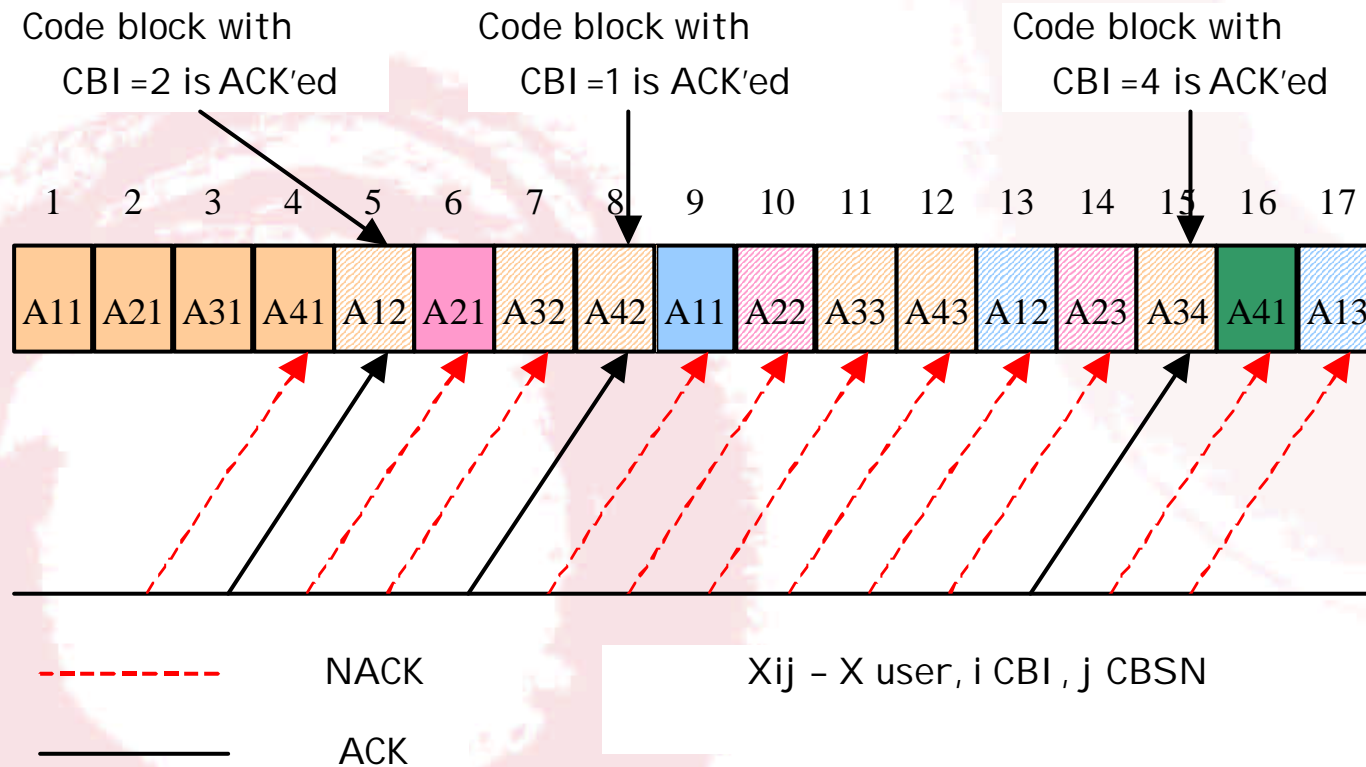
Code block with CBI =2 is ACK′ed

Code block with CBI =1 is ACK′ed

Code block with CBI =4 is ACK′ed

| 1 | 2 | 3 | 4 | 5 | 6 | 7 | 8 | 9 | 10 | 11 | 12 | 13 | 14 | 15 | 16 | 17 |
|---|---|---|---|---|---|---|---|---|---|---|---|---|---|---|---|---|
| A11 | A21 | A31 | A41 | A12 | A21 | A32 | A42 | A11 | A22 | A33 | A43 | A12 | A23 | A34 | A41 | A13 |

NACK

ACK

Xij – X user, i CBI, j CBSN